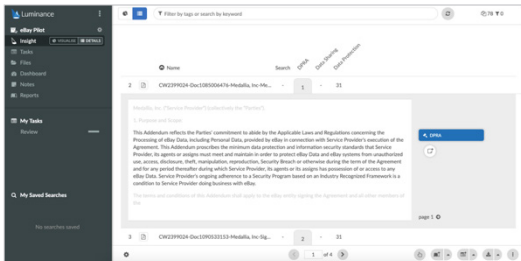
Luminance

eBay Pilot

Insight

Tasks

Files

Dashboard

Notes

Reports

My Tasks

Review

My Saved Searches

No searches saved

Filter by tags or search by keyword

78

Name

Search

DPA

Data Sharing

Data Protection

2

CW2399024-Doc1085006476-Medallia, Inc-Me...

1

31

Medallia, Inc ("Service Provider") collectively the "Parties".

1. Purpose and Scope

This Addendum reflects the Parties' commitment to abide by the Applicable Laws and Regulations concerning the Processing of eBay Data, including Personal Data, provided by eBay in connection with Service Provider's execution of the Agreement. This Addendum prescribes the minimum data protection and information security standards that Service Provider, its agents or assigns must meet and maintain in order to protect eBay Data and eBay systems from unauthorized use, access, disclosure, theft, manipulation, reproduction, Security Breach or otherwise during the term of the Agreement and for any period thereafter during which Service Provider, its agents or its assigns has possession of or access to any eBay Data. Service Provider's ongoing adherence to a Security Program based on an Industry Recognized Framework is a condition to Service Provider doing business with eBay.

The terms and conditions of this Addendum shall apply to the eBay entity signing the Agreement and all other members of the

DPRA

page 1

3

CW2399024-Doc1090332153-Medallia, Inc-Sig...

2

31

1

of 4